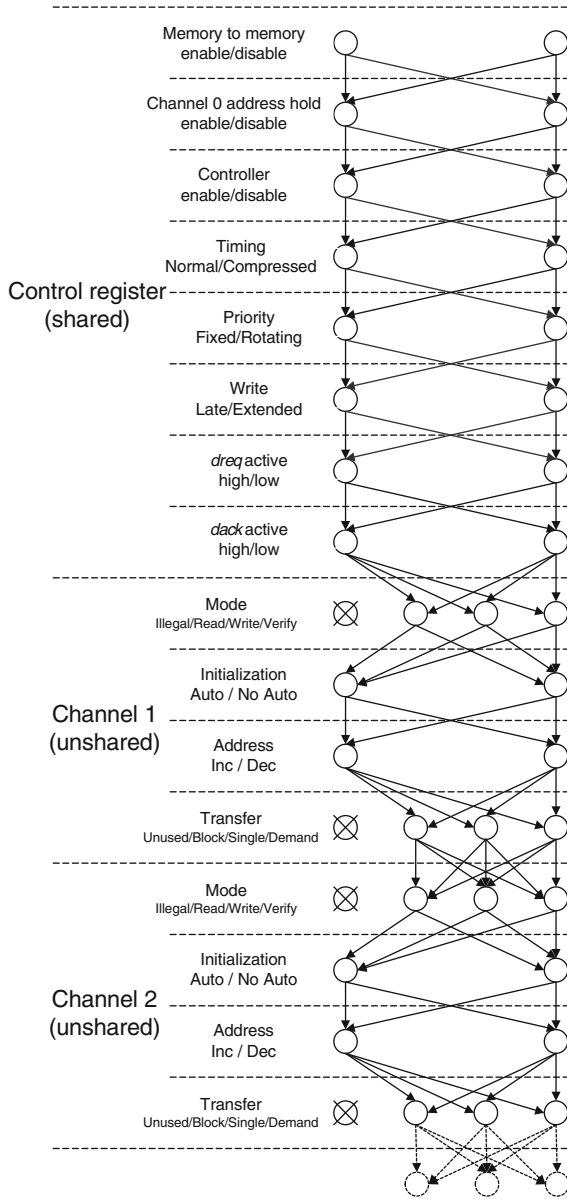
Memory to memory enable/disable

Channel 0 address hold enable/disable

Controller enable/disable

Timing Normal/Compressed

Control register (shared)

Priority Fixed/Rotating

Write Late/Extended

*dreq* active high/low

*dack* active high/low

Mode Illegal/Read/Write/Verify

Initialization Auto / No Auto

Channel 1 (unshared)

Address Inc / Dec

Transfer Unused/Block/Single/Demand

Mode Illegal/Read/Write/Verify

Initialization Auto / No Auto

Channel 2 (unshared)

Address Inc / Dec

Transfer Unused/Block/Single/Demand